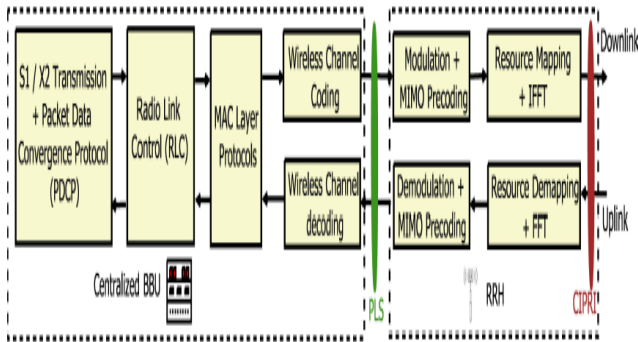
S1 / X2 Transmission + Packet Data Convergence Protocol (PDCP)

Radio Link Control (RLC)

MAC Layer Protocols

Wireless Channel Coding

Wireless Channel decoding

Modulation + MIMO Precoding

Demodulation + MIMO Precoding

Resource Mapping + IFFT

Resource Demapping + FFT

Downlink

Uplink

Centralized BBU

PLS

RRH

CIPRI